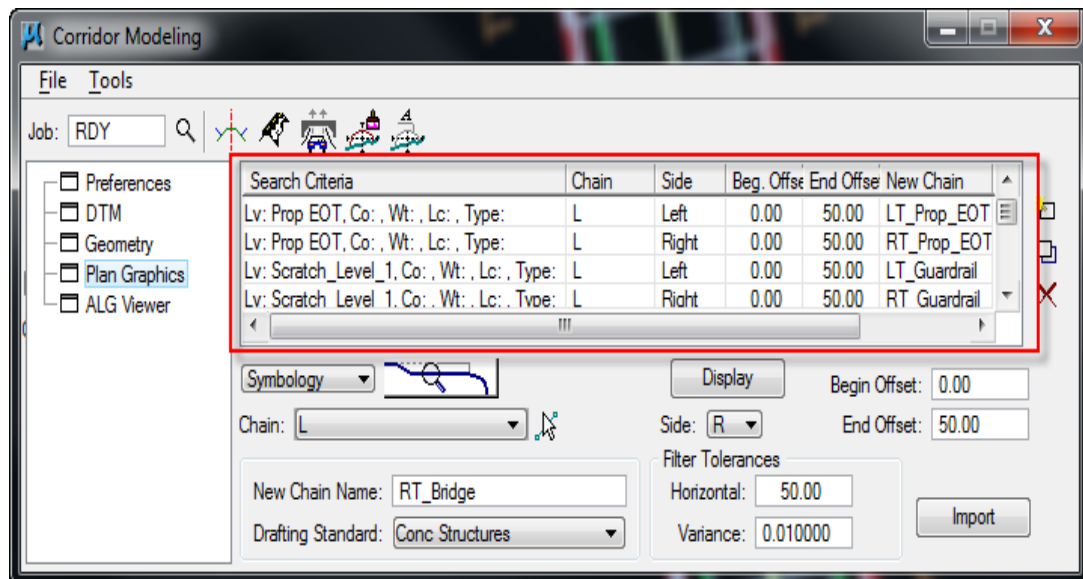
Corridor Modeling

File Tools

Job: RDY

Preferences
DTM
Geometry
Plan Graphics
ALG Viewer

| Search Criteria | Chain | Side | Beg. Offse | End Offse | New Chain |
|---|---|---|---|---|---|
| Lv: Prop EOT, Co: , Wt: , Lc: , Type: | L | Left | 0.00 | 50.00 | LT_Prop_EOT |
| Lv: Prop EOT, Co: , Wt: , Lc: , Type: | L | Right | 0.00 | 50.00 | RT_Prop_EOT |
| Lv: Scratch_Level_1, Co: , Wt: , Lc: , Type: | L | Left | 0.00 | 50.00 | LT_Guardrail |
| Lv: Scratch_Level_1, Co: , Wt: , Lc: , Type: | L | Right | 0.00 | 50.00 | RT_Guardrail |

Symbology

Display

Begin Offset: 0.00

Chain: L

Side: R

End Offset: 50.00

New Chain Name: RT_Bridge

Drafting Standard: Conc Structures

Filter Tolerances

Horizontal: 50.00

Variance: 0.010000

Import